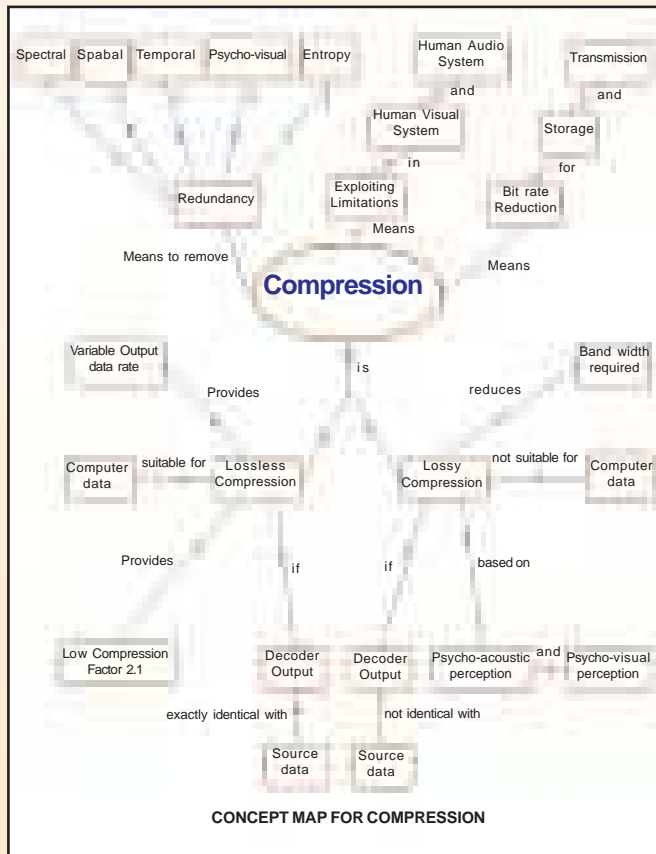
Spectral Spabal Temporal Psycho-visual Entropy

Human Audio System

and

Human Visual System

Transmission

and

Storage

in

for

Redundancy

Exploiting Limitations

Bit rate Reduction

Means

Means to remove

Compression

Means

Variable Output data rate

Band width required

Provides

is

reduces

Computer data

suitable for

Lossless Compression

Lossy Compression

not suitable for

Computer data

Provides

if

if

based on

Low Compression Factor 2.1

Decoder Output

Decoder Output

Psycho-acoustic perception

and

Psycho-visual perception

exactly identical with

not identical with

Source data

Source data

CONCEPT MAP FOR COMPRESSION